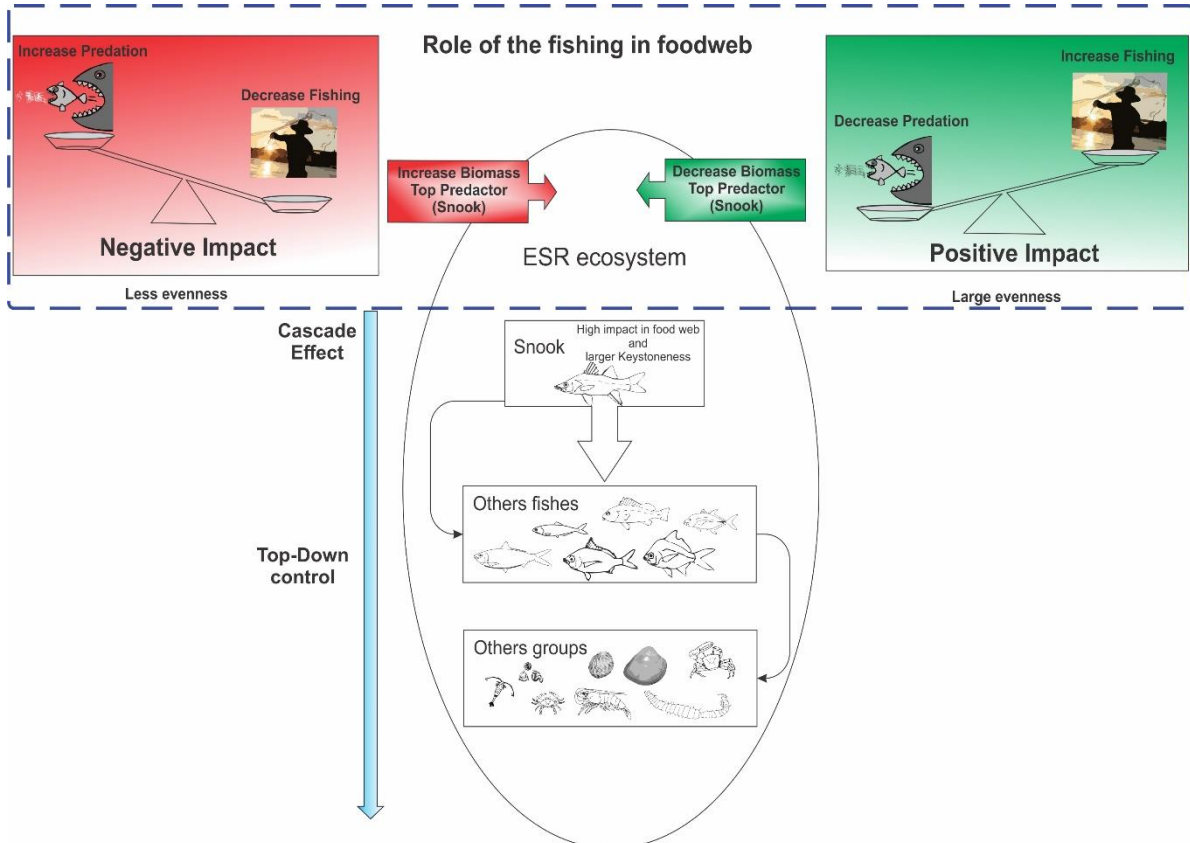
Role of the fishing in foodweb

Increase Predation

Decrease Fishing

Negative Impact

Less evenness

Increase Biomass Top Predactor (Snook)

Decrease Biomass Top Predactor (Snook)

ESR ecosystem

Increase Fishing

Decrease Predation

Positive Impact

Large evenness

Cascade Effect

Top-Down control

Snook

High impact in food web and larger Keystoneness

Others fishes

Others groups